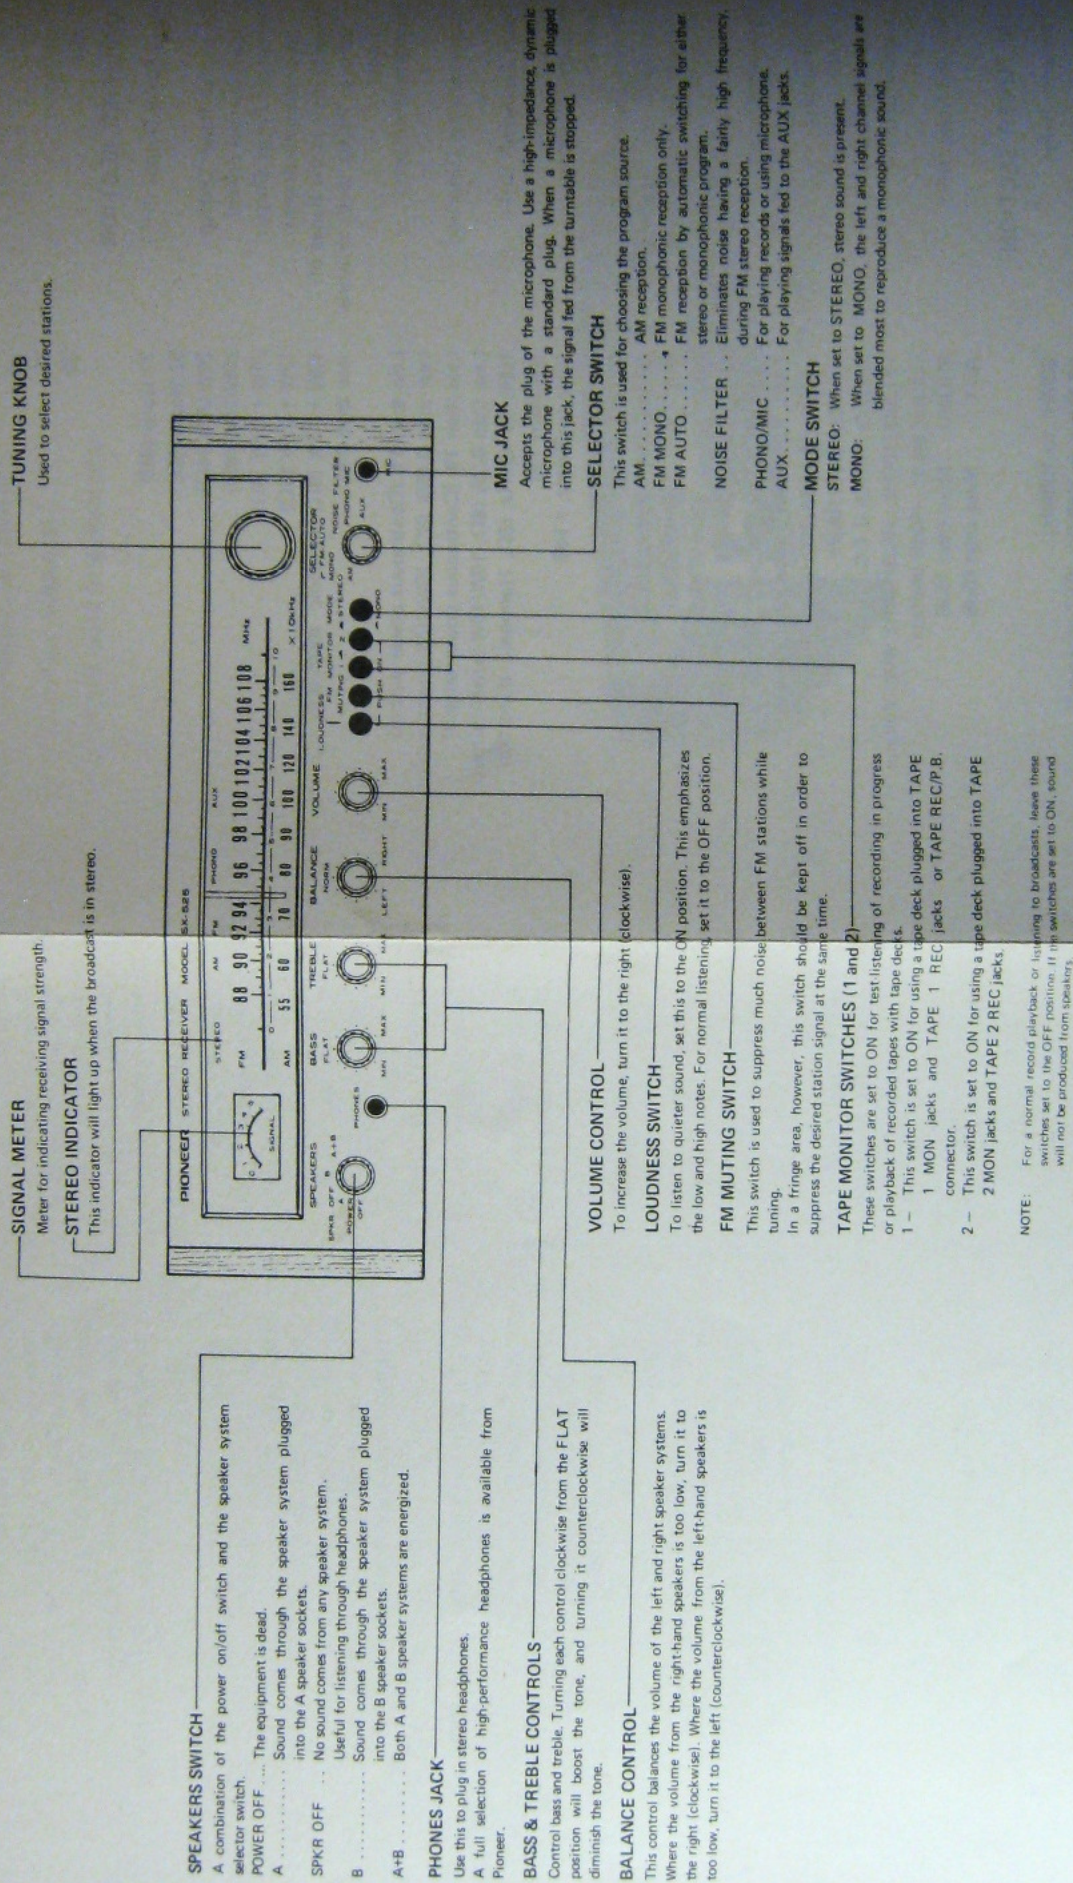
SIGNAL METER
Meter for indicating receiving signal strength.

STEREO INDICATOR
This indicator will light up when the broadcast is in stereo.

TUNING KNOB
Used to select desired stations.

PIONEER STEREO RECEIVER MODEL SX-525

SIGNAL

STEREO AM FM PHONO AUX

FM 88 90 92 94 96 98 100 102 104 106 108 MHz
0 1 2 3 4 5 6 7 8 9 10
AM 55 60 70 80 90 100 120 140 160 X10KHz

SPEAKERS SPKR OFF B A+B A POWER OFF
PHONES
BASS FLAT MIN MAX
TREBLE FLAT MIN MAX
BALANCE NORM LEFT RIGHT
VOLUME MIN MAX
LOUDNESS FM MUTING TAPE MONITOR 1 2 MODE STEREO MONO PUSH ON
SELECTOR FM AUTO MONO NOISE FILTER AM PHONO MIC AUX
MIC

SPEAKERS SWITCH
A combination of the power on/off switch and the speaker system selector switch.
POWER OFF .... The equipment is dead.
A .......... Sound comes through the speaker system plugged into the A speaker sockets.
SPKR OFF .... No sound comes from any speaker system. Useful for listening through headphones.
B .......... Sound comes through the speaker system plugged into the B speaker sockets.
A+B ........ Both A and B speaker systems are energized.

PHONES JACK
Use this to plug in stereo headphones.
A full selection of high-performance headphones is available from Pioneer.

BASS & TREBLE CONTROLS
Control bass and treble. Turning each control clockwise from the FLAT position will boost the tone, and turning it counterclockwise will diminish the tone.

BALANCE CONTROL
This control balances the volume of the left and right speaker systems. Where the volume from the right-hand speakers is too low, turn it to the right (clockwise). Where the volume from the left-hand speakers is too low, turn it to the left (counterclockwise).

VOLUME CONTROL
To increase the volume, turn it to the right (clockwise).

LOUDNESS SWITCH
To listen to quieter sound, set this to the ON position. This emphasizes the low and high notes. For normal listening, set it to the OFF position.

FM MUTING SWITCH
This switch is used to suppress much noise between FM stations while tuning.
In a fringe area, however, this switch should be kept off in order to suppress the desired station signal at the same time.

TAPE MONITOR SWITCHES (1 and 2)
These switches are set to ON for test listening of recording in progress or playback of recorded tapes with tape decks.
1 — This switch is set to ON for using a tape deck plugged into TAPE 1 MON jacks and TAPE 1 REC jacks or TAPE REC/P.B. connector.
2 — This switch is set to ON for using a tape deck plugged into TAPE 2 MON jacks and TAPE 2 REC jacks.

NOTE: For a normal record playback or listening to broadcasts, leave these switches set to the OFF position. If the switches are set to ON, sound will not be produced from speakers.

MIC JACK
Accepts the plug of the microphone. Use a high-impedance, dynamic microphone with a standard plug. When a microphone is plugged into this jack, the signal fed from the turntable is stopped.

SELECTOR SWITCH
This switch is used for choosing the program source.
AM .......... AM reception.
FM MONO ...... FM monophonic reception only.
FM AUTO ...... FM reception by automatic switching for either stereo or monophonic program.
NOISE FILTER .. Eliminates noise having a fairly high frequency, during FM stereo reception.
PHONO/MIC .... For playing records or using microphone.
AUX .......... For playing signals fed to the AUX jacks.

MODE SWITCH
STEREO: When set to STEREO, stereo sound is present.
MONO: When set to MONO, the left and right channel signals are blended most to reproduce a monophonic sound.